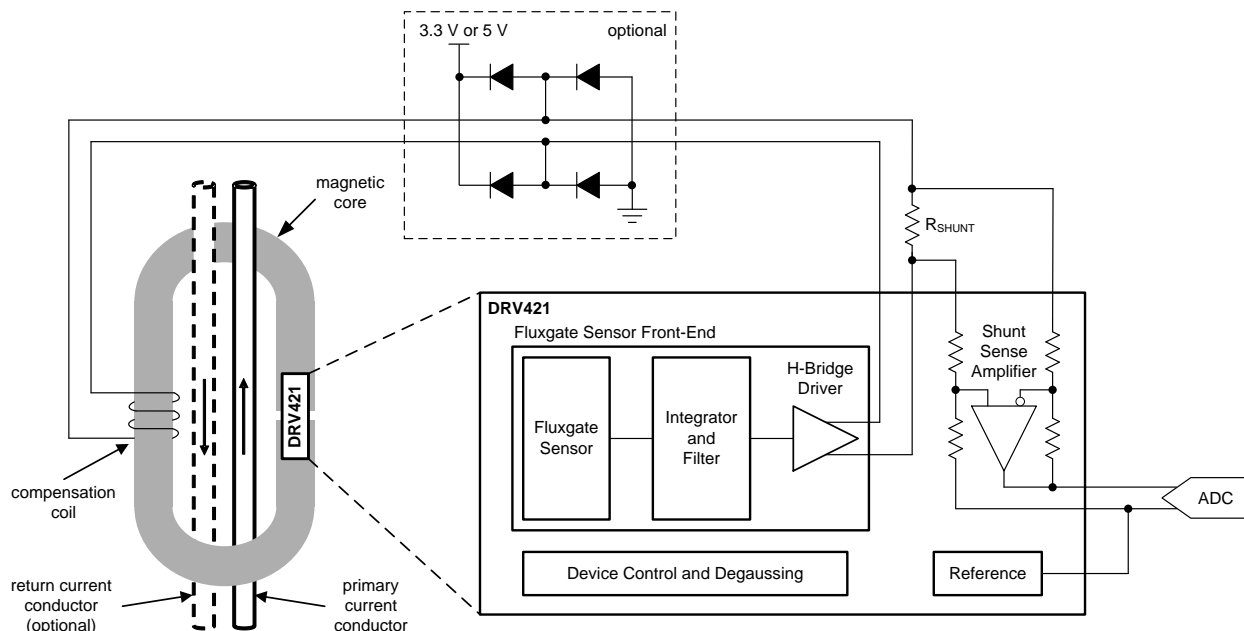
3.3 V or 5 V

optional

magnetic core

$R_{SHUNT}$

DRV421

DRV421

Fluxgate Sensor Front-End

H-Bridge Driver

Fluxgate Sensor

Integrator and Filter

Shunt Sense Amplifier

compensation coil

ADC

Device Control and Degaussing

Reference

return current conductor (optional)

primary current conductor